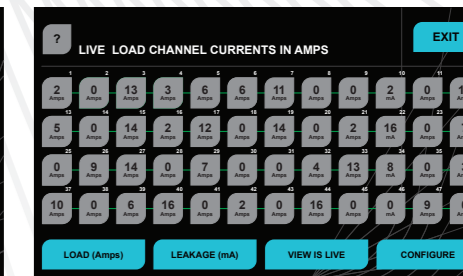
?

LIVE LOAD CHANNEL CURRENTS IN AMPS

EXIT

| 1 | 2 | 3 | 4 | 5 | 6 | 7 | 8 | 9 | 10 | 11 | 12 |
|---|---|---|---|---|---|---|---|---|---|---|---|
| 2 Amps | 0 Amps | 13 Amps | 3 Amps | 6 Amps | 6 Amps | 11 Amps | 0 Amps | 0 Amps | 2 mA | 0 Amps | 1 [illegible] |
| 13 | 14 | 15 | 16 | 17 | 18 | 19 | 20 | 21 | 22 | 23 | 24 |
| 5 Amps | 0 Amps | 14 Amps | 2 Amps | 12 Amps | 0 Amps | 14 Amps | 0 Amps | 2 Amps | 16 mA | 0 Amps | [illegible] |
| 25 | 26 | 27 | 28 | 29 | 30 | 31 | 32 | 33 | 34 | 35 | 36 |
| 0 Amps | 9 Amps | 14 Amps | 0 Amps | 7 Amps | 0 Amps | 0 Amps | 4 Amps | 13 Amps | 8 mA | 0 Amps | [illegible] |
| 37 | 38 | 39 | 40 | 41 | 42 | 43 | 44 | 45 | 46 | 47 | 48 |
| 10 Amps | 0 Amps | 6 Amps | 16 Amps | 0 Amps | 2 Amps | 0 Amps | 16 Amps | 0 Amps | 0 mA | 9 Amps | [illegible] |

LOAD (Amps)

LEAKAGE (mA)

VIEW IS LIVE

CONFIGURE